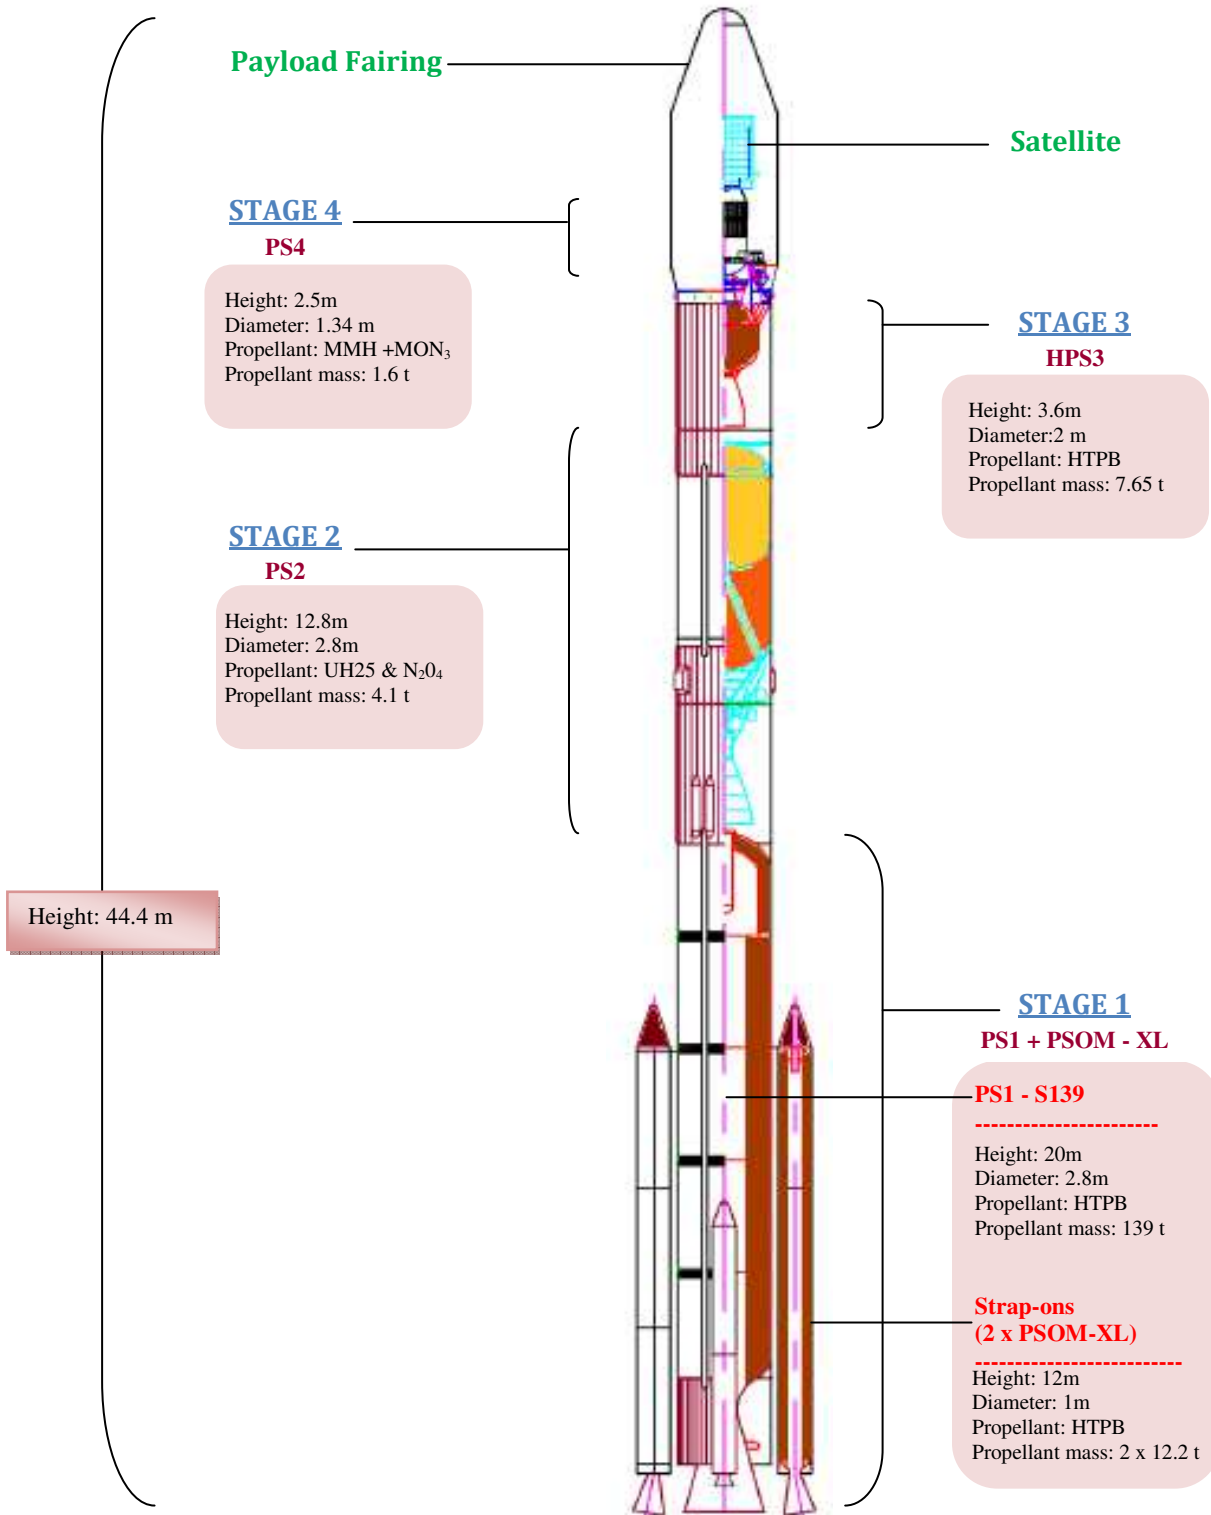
Payload Fairing

Satellite

STAGE 4
PS4

Height: 2.5m
Diameter: 1.34 m
Propellant: MMH +MON$_3$
Propellant mass: 1.6 t

STAGE 3
HPS3

Height: 3.6m
Diameter:2 m
Propellant: HTPB
Propellant mass: 7.65 t

STAGE 2
PS2

Height: 12.8m
Diameter: 2.8m
Propellant: UH25 & N$_2$0$_4$
Propellant mass: 4.1 t

Height: 44.4 m

STAGE 1
PS1 + PSOM - XL

PS1 - S139
------------------------
Height: 20m
Diameter: 2.8m
Propellant: HTPB
Propellant mass: 139 t

Strap-ons
(2 x PSOM-XL)
-------------------------
Height: 12m
Diameter: 1m
Propellant: HTPB
Propellant mass: 2 x 12.2 t